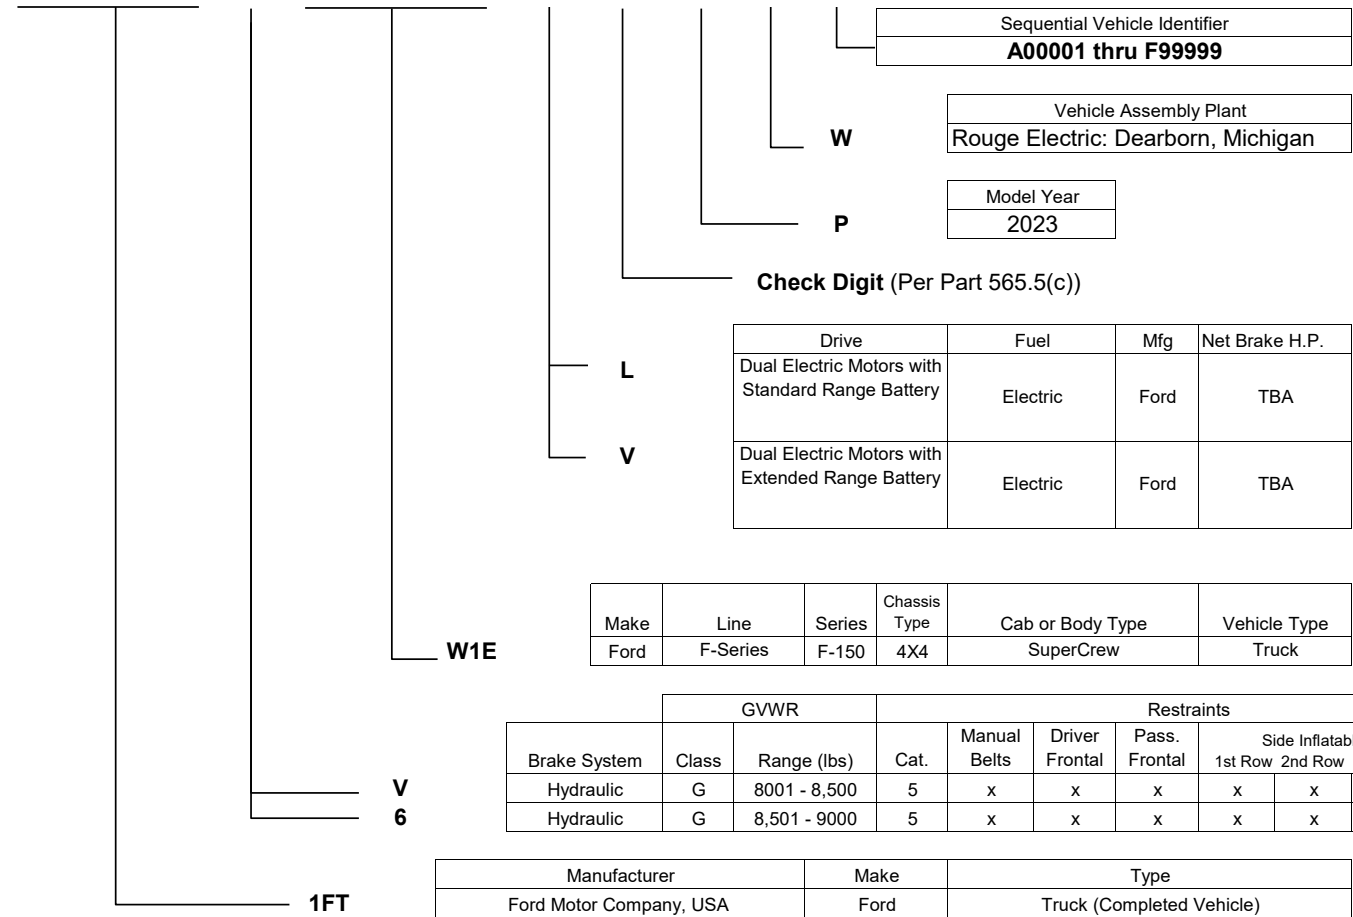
| Sequential Vehicle Identifier |
|---|
| **A00001 thru F99999** |

**W**

| Vehicle Assembly Plant |
|---|
| Rouge Electric: Dearborn, Michigan |

**P**

| Model Year |
|---|
| 2023 |

**Check Digit** (Per Part 565.5(c))

| | Drive | Fuel | Mfg | Net Brake H.P. |
|---|---|---|---|---|
| **L** | Dual Electric Motors with Standard Range Battery | Electric | Ford | TBA |
| **V** | Dual Electric Motors with Extended Range Battery | Electric | Ford | TBA |

| | Make | Line | Series | Chassis Type | Cab or Body Type | Vehicle Type |
|---|---|---|---|---|---|---|
| **W1E** | Ford | F-Series | F-150 | 4X4 | SuperCrew | Truck |

| | | GVWR | | Restraints | | | | | |
|---|---|---|---|---|---|---|---|---|---|
| | Brake System | Class | Range (lbs) | Cat. | Manual Belts | Driver Frontal | Pass. Frontal | Side Inflatab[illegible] 1st Row | 2nd Row |
| **V** | Hydraulic | G | 8001 - 8,500 | 5 | x | x | x | x | x |
| **6** | Hydraulic | G | 8,501 - 9000 | 5 | x | x | x | x | x |

| | Manufacturer | Make | Type |
|---|---|---|---|
| **1FT** | Ford Motor Company, USA | Ford | Truck (Completed Vehicle) |